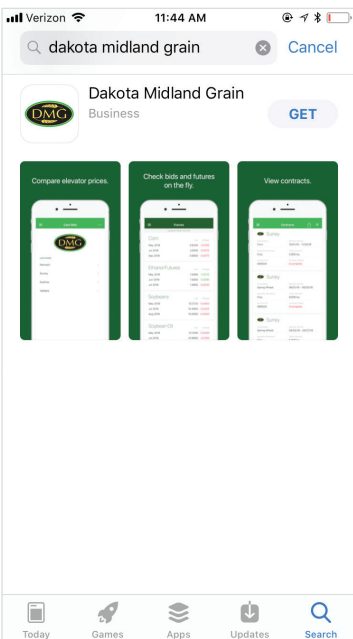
Verizon 11:44 AM

dakota midland grain Cancel

DMG

Dakota Midland Grain
Business

GET

Compare elevator prices.

DMG

Check bids and futures on the fly.

Futures

Corn

Ethanol Futures

Soybeans

Soybean Oil

View contracts.

Contracts

Surrey

Surrey

Surrey

Today Games Apps Updates Search